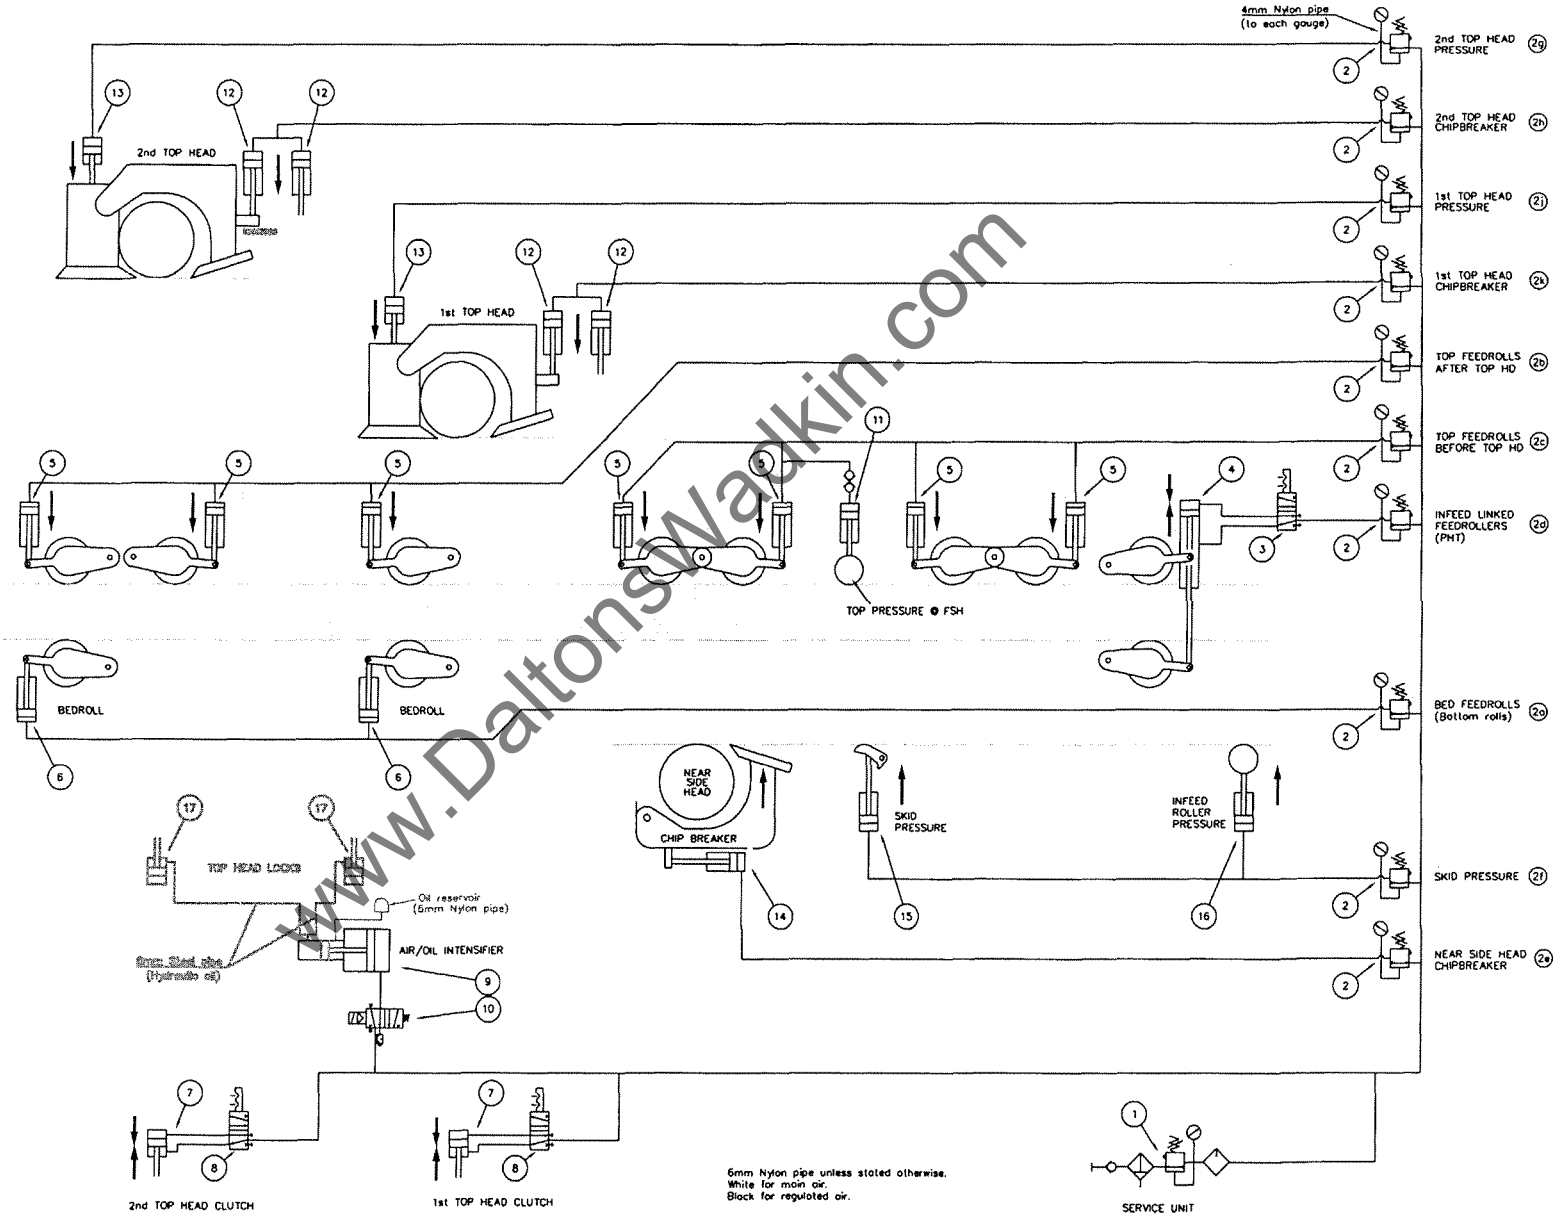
4mm Nylon pipe
(to each gauge)

2nd TOP HEAD PRESSURE 2g
2
2nd TOP HEAD CHIPBREAKER 2h
2
1st TOP HEAD PRESSURE 2j
2
1st TOP HEAD CHIPBREAKER 2k
2
TOP FEEDROLLS AFTER TOP HD 2b
2
TOP FEEDROLLS BEFORE TOP HD 2c
2
INFEED LINKED FEEDROLLERS (PHT) 2d
2
BED FEEDROLLS (Bottom rolls) 2a
2
SKID PRESSURE 2f
2
NEAR SIDE HEAD CHIPBREAKER 2e
2

13
12
12
2nd TOP HEAD

13
12
12
1st TOP HEAD

5
5
5
5
5
11
5
5
4
3

TOP PRESSURE @ FSH

BEDROLL
BEDROLL
6
6

NEAR SIDE HEAD
CHIP BREAKER
14
SKID PRESSURE
15
INFEED ROLLER PRESSURE
16

17
17
TOP HEAD LOCKS
Oil reservoir (5mm Nylon pipe)
8mm Steel pipe (Hydraulic oil)
AIR/OIL INTENSIFIER
9
10

7
8
2nd TOP HEAD CLUTCH
7
8
1st TOP HEAD CLUTCH

6mm Nylon pipe unless stated otherwise.
White for main air.
Black for regulated air.

1
SERVICE UNIT

www.DaltonsWadkin.com